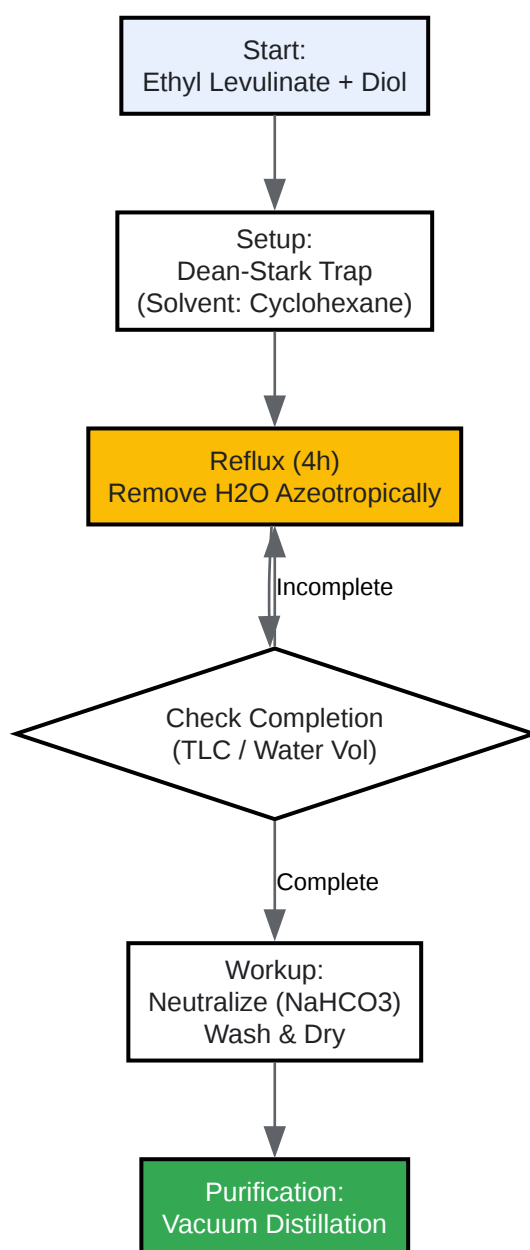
Start:
Ethyl Levulinate + Diol

Setup:
Dean-Stark Trap
(Solvent: Cyclohexane)

Reflux (4h)
Remove H2O Azeotropically

Incomplete

Check Completion
(TLC / Water Vol)

Complete

Workup:
Neutralize (NaHCO3)
Wash & Dry

Purification:
Vacuum Distillation